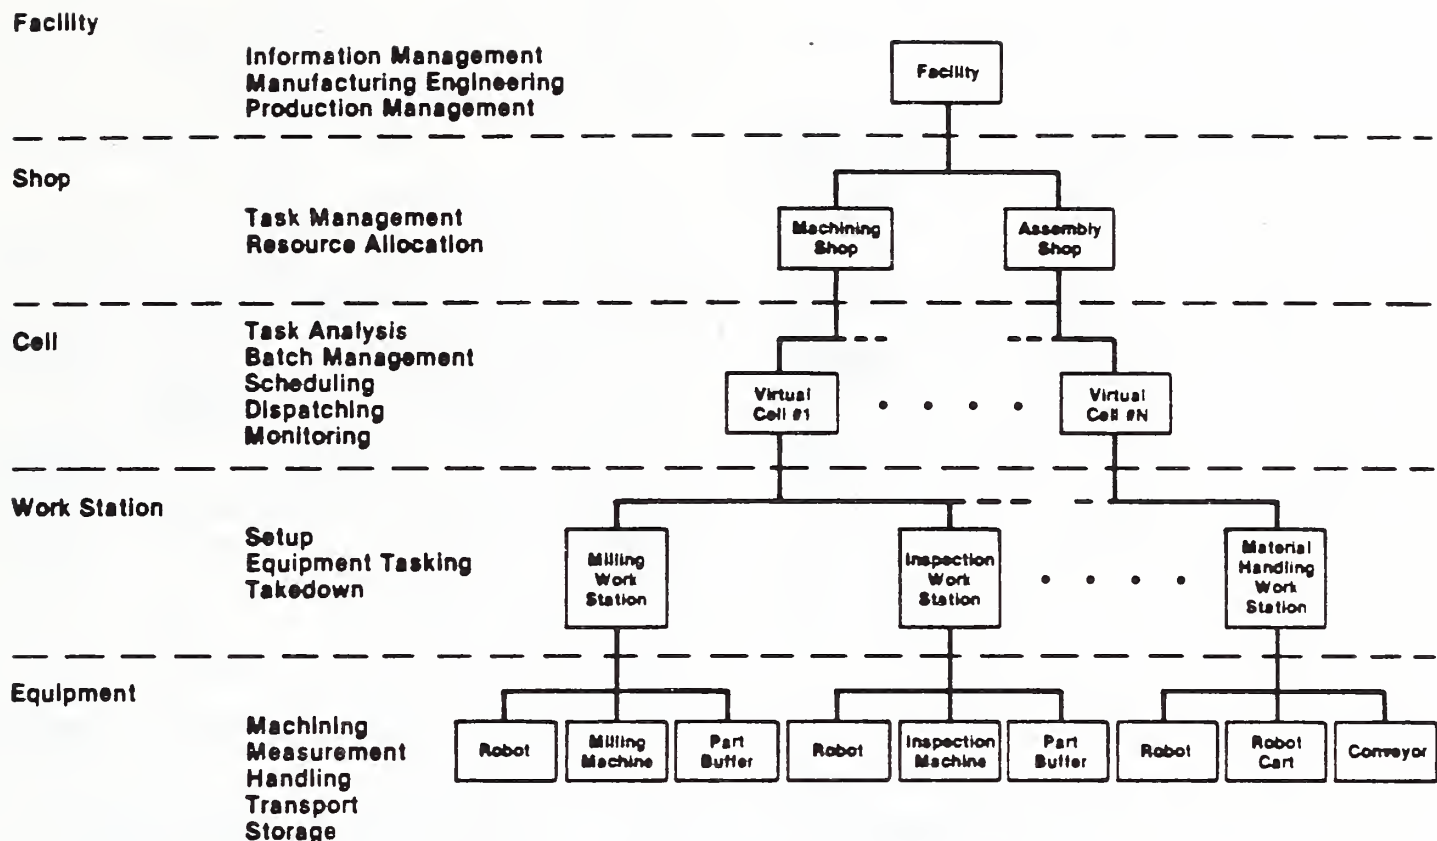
Facility

Information Management
Manufacturing Engineering
Production Management

Facility

Shop

Task Management
Resource Allocation

Machining Shop

Assembly Shop

Cell

Task Analysis
Batch Management
Scheduling
Dispatching
Monitoring

Virtual Cell #1

Virtual Cell #N

Work Station

Setup
Equipment Tasking
Takedown

Milling Work Station

Inspection Work Station

Material Handling Work Station

Equipment

Machining
Measurement
Handling
Transport
Storage

Robot

Milling Machine

Part Buffer

Robot

Inspection Machine

Part Buffer

Robot

Robot Cart

Conveyor